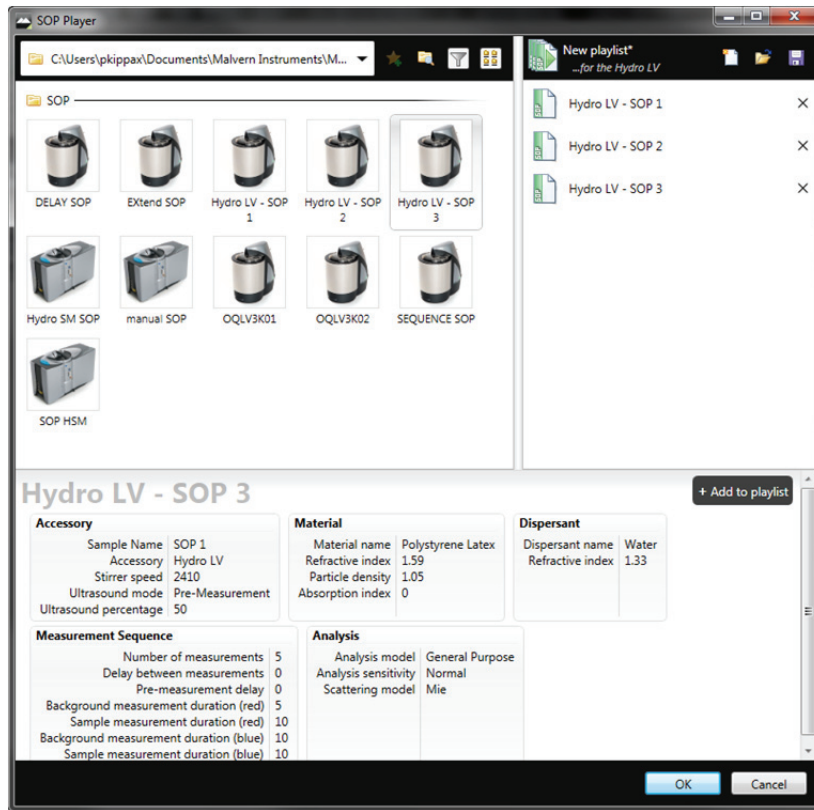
SOP Player

C:\Users\pkippax\Documents\Malvern Instruments\M...

New playlist*
...for the Hydro LV

SOP

DELAY SOP
EXtend SOP
Hydro LV - SOP 1
Hydro LV - SOP 2
Hydro LV - SOP 3
Hydro SM SOP
manual SOP
OQLV3K01
OQLV3K02
SEQUENCE SOP
SOP HSM

Hydro LV - SOP 1
Hydro LV - SOP 2
Hydro LV - SOP 3

Hydro LV - SOP 3

+ Add to playlist

Accessory

| | |
|---|---|
| Sample Name | SOP 1 |
| Accessory | Hydro LV |
| Stirrer speed | 2410 |
| Ultrasound mode | Pre-Measurement |
| Ultrasound percentage | 50 |

Material

| | |
|---|---|
| Material name | Polystyrene Latex |
| Refractive index | 1.59 |
| Particle density | 1.05 |
| Absorption index | 0 |

Dispersant

| | |
|---|---|
| Dispersant name | Water |
| Refractive index | 1.33 |

Measurement Sequence

| | |
|---|---|
| Number of measurements | 5 |
| Delay between measurements | 0 |
| Pre-measurement delay | 0 |
| Background measurement duration (red) | 5 |
| Sample measurement duration (red) | 10 |
| Background measurement duration (blue) | 10 |
| Sample measurement duration (blue) | 10 |

Analysis

| | |
|---|---|
| Analysis model | General Purpose |
| Analysis sensitivity | Normal |
| Scattering model | Mie |

OK
Cancel